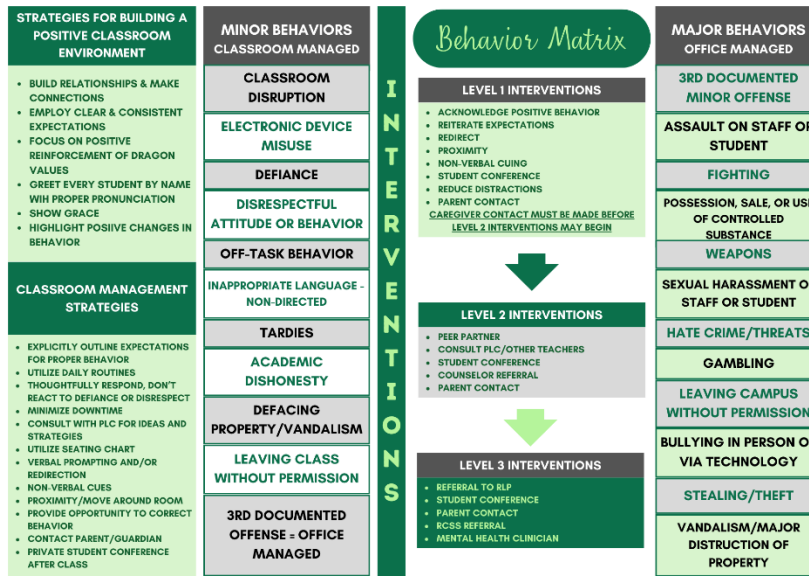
STRATEGIES FOR BUILDING A POSITIVE CLASSROOM ENVIRONMENT

- BUILD RELATIONSHIPS & MAKE CONNECTIONS
- EMPLOY CLEAR & CONSISTENT EXPECTATIONS
- FOCUS ON POSITIVE REINFORCEMENT OF DRAGON VALUES
- GREET EVERY STUDENT BY NAME WIH PROPER PRONUNCIATION
- SHOW GRACE
- HIGHLIGHT POSIIVE CHANGES IN BEHAVIOR

CLASSROOM MANAGEMENT STRATEGIES

- EXPLICITLY OUTLINE EXPECTATIONS FOR PROPER BEHAVIOR
- UTILIZE DAILY ROUTINES
- THOUGHTFULLY RESPOND, DON'T REACT TO DEFIANCE OR DISRESPECT
- MINIMIZE DOWNTIME
- CONSULT WITH PLC FOR IDEAS AND STRATEGIES
- UTILIZE SEATING CHART
- VERBAL PROMPTING AND/OR REDIRECTION
- NON-VERBAL CUES
- PROXIMITY/MOVE AROUND ROOM
- PROVIDE OPPORTUNITY TO CORRECT BEHAVIOR
- CONTACT PARENT/GUARDIAN
- PRIVATE STUDENT CONFERENCE AFTER CLASS

MINOR BEHAVIORS
CLASSROOM MANAGED

CLASSROOM DISRUPTION
ELECTRONIC DEVICE MISUSE
DEFIANCE
DISRESPECTFUL ATTITUDE OR BEHAVIOR
OFF-TASK BEHAVIOR
INAPPROPRIATE LANGUAGE - NON-DIRECTED
TARDIES
ACADEMIC DISHONESTY
DEFACING PROPERTY/VANDALISM
LEAVING CLASS WITHOUT PERMISSION
3RD DOCUMENTED OFFENSE = OFFICE MANAGED

INTERVENTIONS

Behavior Matrix

LEVEL 1 INTERVENTIONS
- ACKNOWLEDGE POSITIVE BEHAVIOR
- REITERATE EXPECTATIONS
- REDIRECT
- PROXIMITY
- NON-VERBAL CUING
- STUDENT CONFERENCE
- REDUCE DISTRACTIONS
- PARENT CONTACT
CAREGIVER CONTACT MUST BE MADE BEFORE LEVEL 2 INTERVENTIONS MAY BEGIN

LEVEL 2 INTERVENTIONS
- PEER PARTNER
- CONSULT PLC/OTHER TEACHERS
- STUDENT CONFERENCE
- COUNSELOR REFERRAL
- PARENT CONTACT

LEVEL 3 INTERVENTIONS
- REFERRAL TO RLP
- STUDENT CONFERENCE
- PARENT CONTACT
- RCSS REFERRAL
- MENTAL HEALTH CLINICIAN

MAJOR BEHAVIORS
OFFICE MANAGED

3RD DOCUMENTED MINOR OFFENSE
ASSAULT ON STAFF OR STUDENT
FIGHTING
POSSESSION, SALE, OR USE OF CONTROLLED SUBSTANCE
WEAPONS
SEXUAL HARASSMENT OF STAFF OR STUDENT
HATE CRIME/THREATS
GAMBLING
LEAVING CAMPUS WITHOUT PERMISSION
BULLYING IN PERSON OR VIA TECHNOLOGY
STEALING/THEFT
VANDALISM/MAJOR DISTRUCTION OF PROPERTY